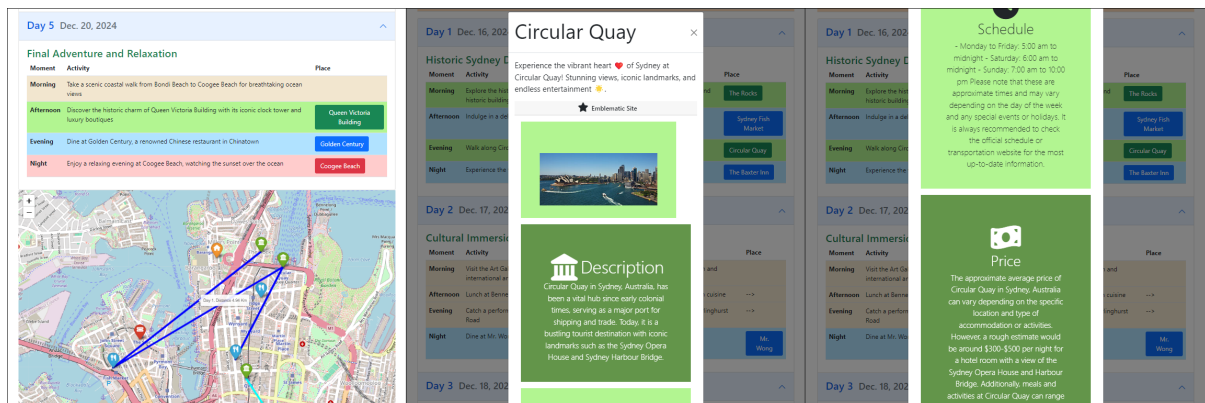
Day 5 Dec. 20, 2024

Final Adventure and Relaxation

| Moment | Activity | Place |
|---|---|---|
| Morning | Take a scenic coastal walk from Bondi Beach to Coogee Beach for breathtaking ocean views | |
| Afternoon | Discover the historic charm of Queen Victoria Building with its iconic clock tower and luxury boutiques | Queen Victoria Building |
| Evening | Dine at Golden Century, a renowned Chinese restaurant in Chinatown | Golden Century |
| Night | Enjoy a relaxing evening at Coogee Beach, watching the sunset over the ocean | Coogee Beach |

+
−
Day 1. Distance 4.46 km

Day 1 Dec. 16, 202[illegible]

Historic Sydney D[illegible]

| Moment | Activity | Place |
|---|---|---|
| Morning | Explore the historic building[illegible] | The Rocks |
| Afternoon | Indulge in a de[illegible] | Sydney Fish Market |
| Evening | Walk along Circ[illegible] | Circular Quay |
| Night | Experience the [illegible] | The Baxter Inn |

Day 2 Dec. 17, 202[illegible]

Cultural Immersi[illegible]

| Moment | Activity | Place |
|---|---|---|
| Morning | Visit the Art Ga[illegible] international ar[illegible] | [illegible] |
| Afternoon | Lunch at Berne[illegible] cuisine | → |
| Evening | Catch a perfor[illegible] Road | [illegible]nghurst → |
| Night | Dine at Mr. Wo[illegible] | Mr. Wong |

Day 3 Dec. 18, 202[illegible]

Circular Quay

×

Experience the vibrant heart ❤️ of Sydney at Circular Quay! Stunning views, iconic landmarks, and endless entertainment ☀️.

Emblematic Site

Description

Circular Quay in Sydney, Australia, has been a vital hub since early colonial times, serving as a major port for shipping and trade. Today, it is a bustling tourist destination with iconic landmarks such as the Sydney Opera House and Sydney Harbour Bridge.

Day 1 Dec. 16, 202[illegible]

Historic Sydney D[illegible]

| Moment | Activity | Place |
|---|---|---|
| Morning | Explore the hist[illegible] historic buildin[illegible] | The Rocks |
| Afternoon | Indulge in a de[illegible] | Sydney Fish Market |
| Evening | Walk along Circ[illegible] | Circular Quay |
| Night | Experience the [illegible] | The Baxter Inn |

Day 2 Dec. 17, 202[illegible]

Cultural Immersi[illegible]

| Moment | Activity | Place |
|---|---|---|
| Morning | Visit the Art Ga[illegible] international ar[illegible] | |
| Afternoon | Lunch at Berne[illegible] cuisine | → |
| Evening | Catch a perfor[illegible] Road | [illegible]nghurst → |
| Night | Dine at Mr. Wo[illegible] | Mr. Wong |

Day 3 Dec. 18, 202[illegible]

Schedule

- Monday to Friday: 5:00 am to midnight - Saturday: 6:00 am to midnight - Sunday: 7:00 am to 10:00 pm Please note that these are approximate times and may vary depending on the day of the week and any special events or holidays. It is always recommended to check the official schedule or transportation website for the most up-to-date information.

Price

The approximate average price of Circular Quay in Sydney, Australia can vary depending on the specific location and type of accommodation or activities. However, a rough estimate would be around $300-$500 per night for a hotel room with a view of the Sydney Opera House and Harbour Bridge. Additionally, meals and activities at Circular Quay can range